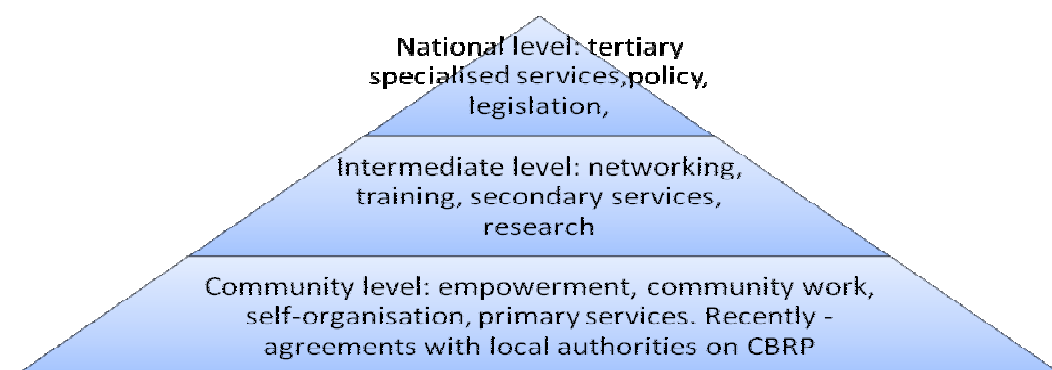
National level: tertiary specialised services,policy, legislation,

Intermediate level: networking, training, secondary services, research

Community level: empowerment, community work, self-organisation, primary services. Recently - agreements with local authorities on CBRP